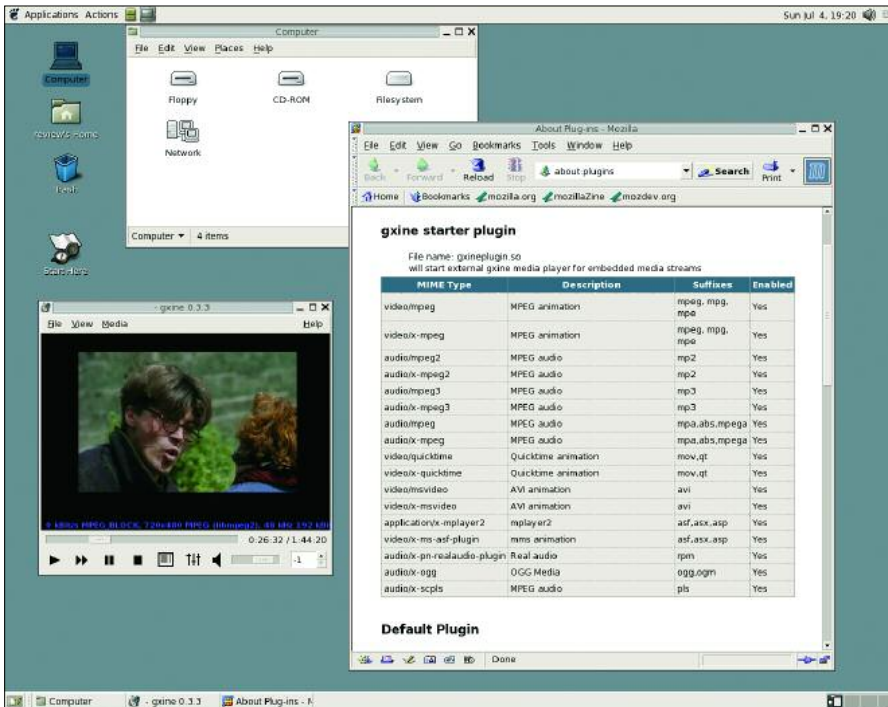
Applications Actions

Sun Jul 4, 19:20

Computer

File Edit View Places Help

Floppy

CD-ROM

Filesystem

Network

Computer ▾ 4 items

Computer

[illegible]'s Home

Trash

Start Here

- gxine 0.3.3

File View Media

Help

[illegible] MPEG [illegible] 720x480 MPEG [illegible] 48 kHz 192 kb

0:26:32 / 1:44:20

-1

About Plug-ins - Mozilla

File Edit View Go Bookmarks Tools Window Help

Back Forward Reload Stop

about:plugins

Search

Print

Home Bookmarks mozilla.org mozillaZine mozdev.org

gxine starter plugin

File name: gxineplugin.so
will start external gxine media player for embedded media streams

| MIME Type | Description | Suffixes | Enabled |
|---|---|---|---|
| video/mpeg | MPEG animation | mpeg, mpg, mpe | Yes |
| video/x-mpeg | MPEG animation | mpeg, mpg, mpe | Yes |
| audio/mpeg2 | MPEG audio | mp2 | Yes |
| audio/x-mpeg2 | MPEG audio | mp2 | Yes |
| audio/mpeg3 | MPEG audio | mp3 | Yes |
| audio/x-mpeg3 | MPEG audio | mp3 | Yes |
| audio/mpeg | MPEG audio | mpa,abs,mpega | Yes |
| audio/x-mpeg | MPEG audio | mpa,abs,mpega | Yes |
| video/quicktime | Quicktime animation | mov,qt | Yes |
| video/x-quicktime | Quicktime animation | mov,qt | Yes |
| video/msvideo | AVI animation | avi | Yes |
| video/x-msvideo | AVI animation | avi | Yes |
| application/x-mplayer2 | mplayer2 | asf,asx,asp | Yes |
| video/x-ms-asf-plugin | mms animation | asf,asx,asp | Yes |
| audio/x-pn-realaudio-plugin | Real audio | rpm | Yes |
| audio/x-ogg | OGG Media | ogg,ogm | Yes |
| audio/x-scpls | MPEG audio | pls | Yes |

Default Plugin

Done

Computer

- gxine 0.3.3

About Plug-ins - M